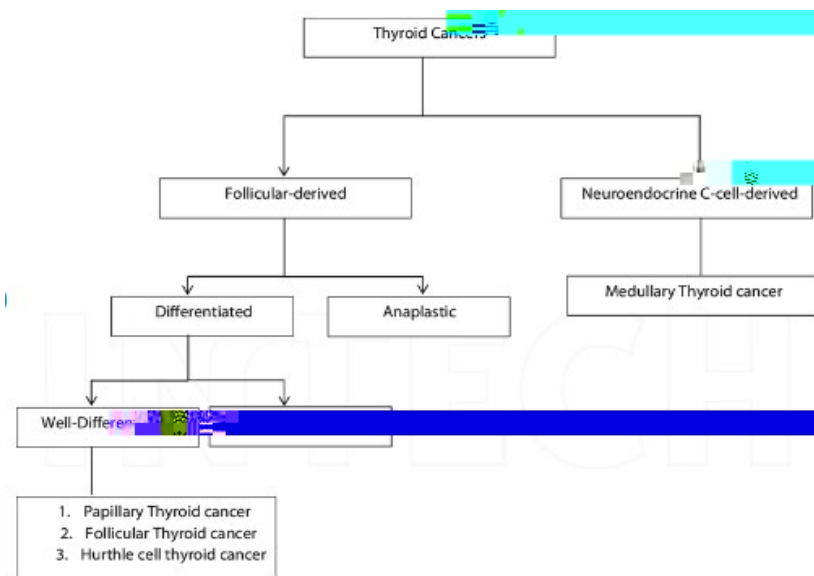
Thyroid Cancers

Follicular-derived

Neuroendocrine C-cell-derived

Differentiated

Anaplastic

Medullary Thyroid cancer

Well-Differen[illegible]

1. Papillary Thyroid cancer
2. Follicular Thyroid cancer
3. Hurthle cell thyroid cancer